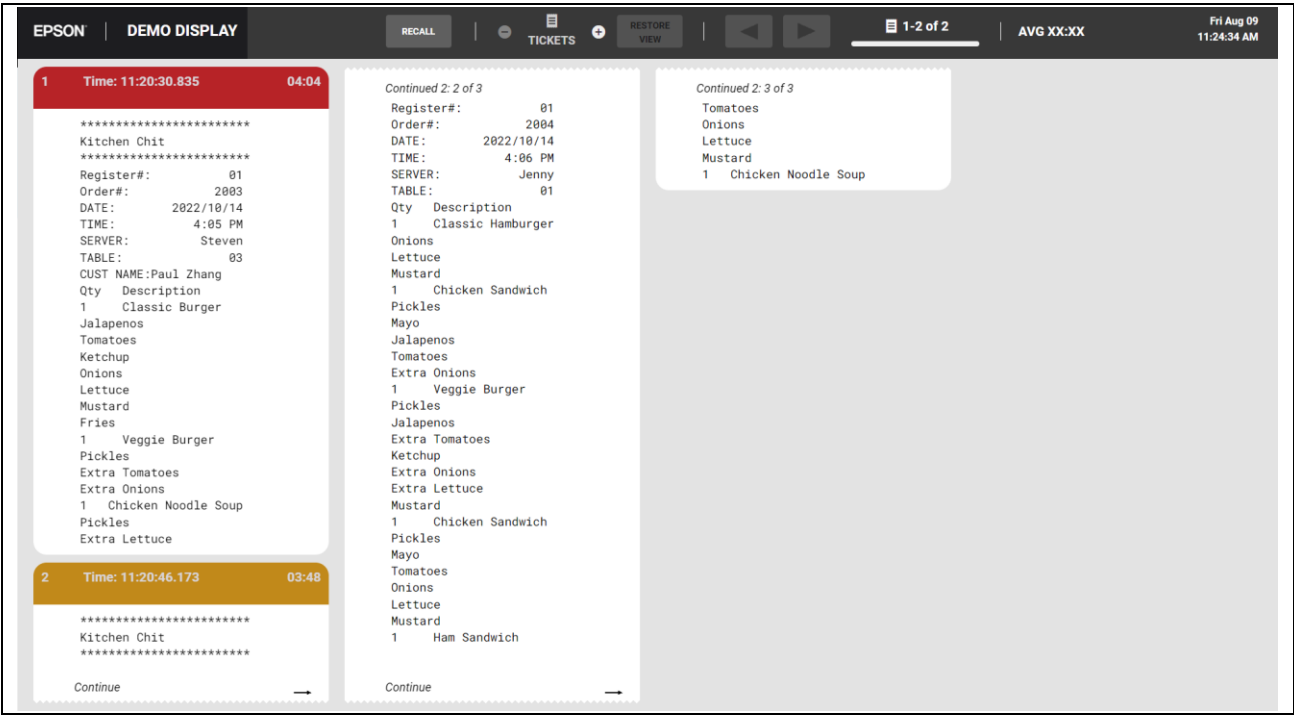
EPSON | DEMO DISPLAY

RECALL

TICKETS

RESTORE VIEW

1-2 of 2

AVG XX:XX

Fri Aug 09
11:24:34 AM

1 Time: 11:20:30.835 04:04

************************
Kitchen Chit
************************
Register#: 01
Order#: 2003
DATE: 2022/10/14
TIME: 4:05 PM
SERVER: Steven
TABLE: 03
CUST NAME:Paul Zhang
Qty Description
1 Classic Burger
Jalapenos
Tomatoes
Ketchup
Onions
Lettuce
Mustard
Fries
1 Veggie Burger
Pickles
Extra Tomatoes
Extra Onions
1 Chicken Noodle Soup
Pickles
Extra Lettuce

2 Time: 11:20:46.173 03:48

************************
Kitchen Chit
************************

Continue

Continued 2: 2 of 3
Register#: 01
Order#: 2004
DATE: 2022/10/14
TIME: 4:06 PM
SERVER: Jenny
TABLE: 01
Qty Description
1 Classic Hamburger
Onions
Lettuce
Mustard
1 Chicken Sandwich
Pickles
Mayo
Jalapenos
Tomatoes
Extra Onions
1 Veggie Burger
Pickles
Jalapenos
Extra Tomatoes
Ketchup
Extra Onions
Extra Lettuce
Mustard
1 Chicken Sandwich
Pickles
Mayo
Tomatoes
Onions
Lettuce
Mustard
1 Ham Sandwich

Continue

Continued 2: 3 of 3
Tomatoes
Onions
Lettuce
Mustard
1 Chicken Noodle Soup